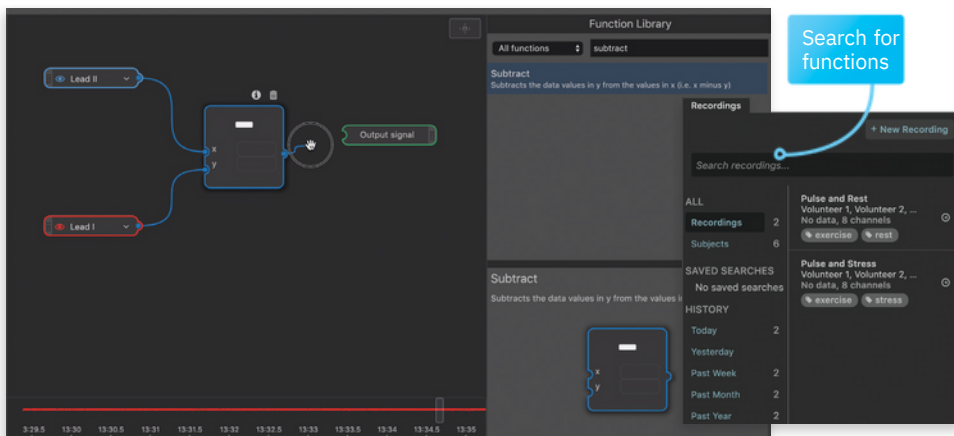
Lead II

x
y

Output signal

Lead I

3:29.5 13:30 13:30.5 13:31 13:31.5 13:32 13:32.5 13:33 13:33.5 13:34 13:34.5 13:35

Function Library

All functions

subtract

Subtract
Subtracts the data values in y from the values in x (i.e. x minus y)

Subtract
Subtracts the data values in y from the values i

x
y

Search for functions

Recordings

+ New Recording

Search recordings...

ALL

Recordings 2

Subjects 6

SAVED SEARCHES

No saved searches

HISTORY

Today 2

Yesterday

Past Week 2

Past Month 2

Past Year 2

Pulse and Rest
Volunteer 1, Volunteer 2, ...
No data, 8 channels
exercise rest

Pulse and Stress
Volunteer 1, Volunteer 2, ...
No data, 8 channels
exercise stress